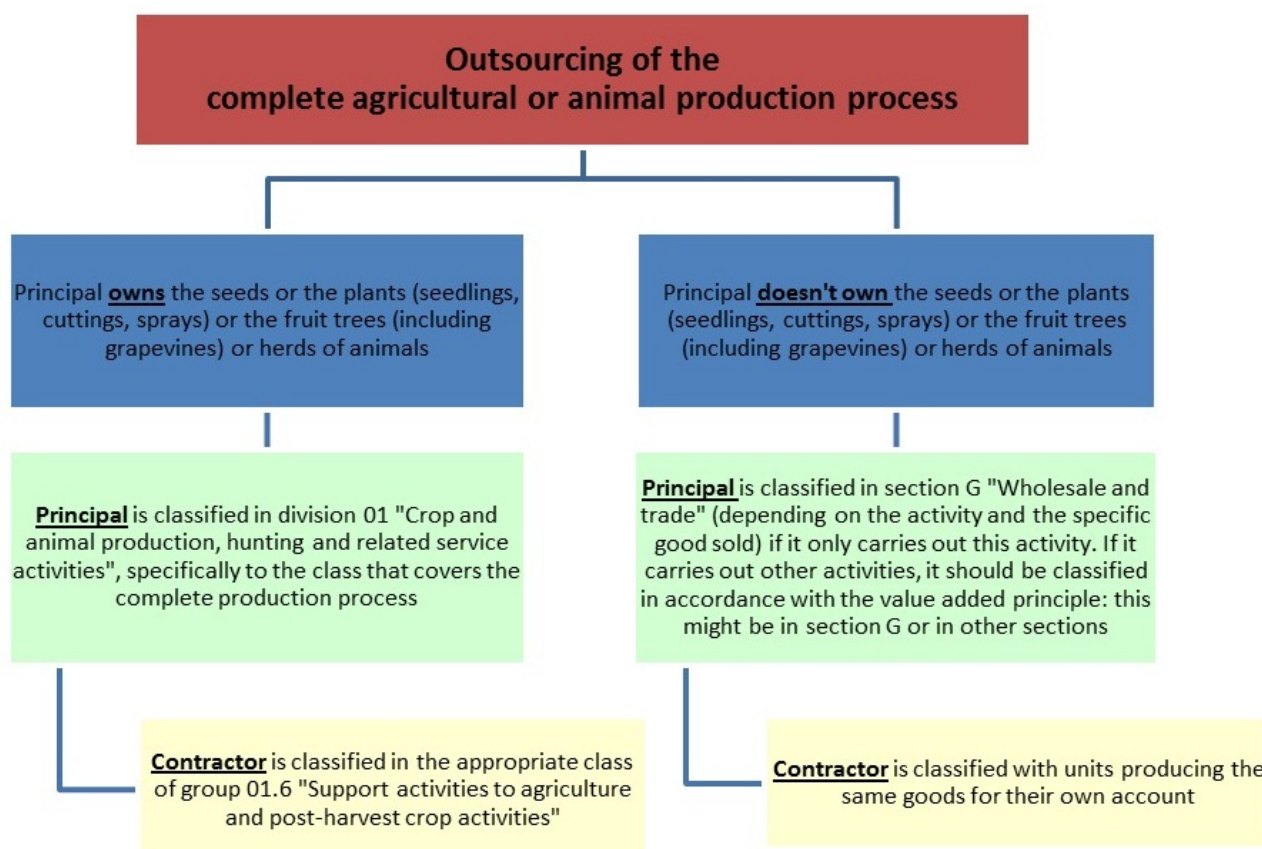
Outsourcing of the complete agricultural or animal production process

Principal owns the seeds or the plants (seedlings, cuttings, sprays) or the fruit trees (including grapevines) or herds of animals

Principal is classified in division 01 "Crop and animal production, hunting and related service activities", specifically to the class that covers the complete production process

Contractor is classified in the appropriate class of group 01.6 "Support activities to agriculture and post-harvest crop activities"

Principal doesn't own the seeds or the plants (seedlings, cuttings, sprays) or the fruit trees (including grapevines) or herds of animals

Principal is classified in section G "Wholesale and trade" (depending on the activity and the specific good sold) if it only carries out this activity. If it carries out other activities, it should be classified in accordance with the value added principle: this might be in section G or in other sections

Contractor is classified with units producing the same goods for their own account